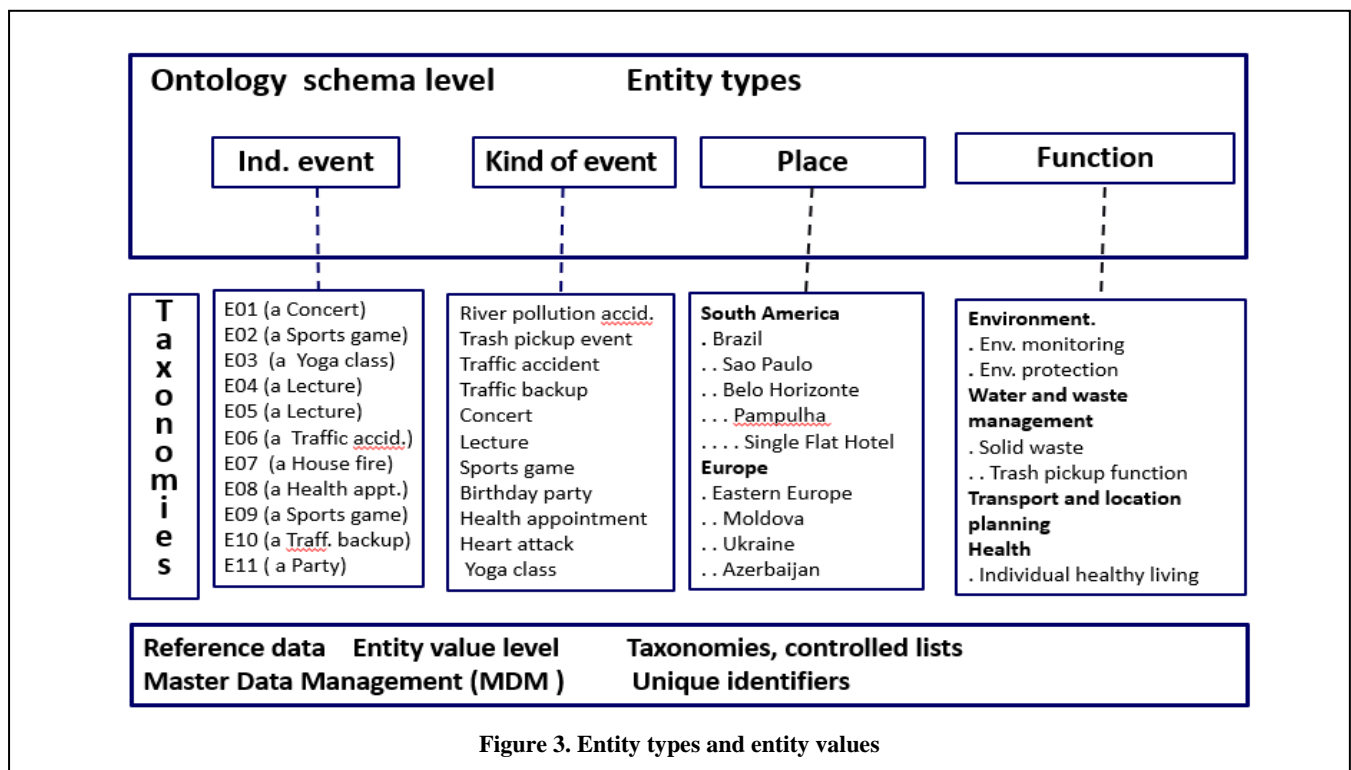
Ontology schema level Entity types

Ind. event

Kind of event

Place

Function

Taxonomies

E01 (a Concert)
E02 (a Sports game)
E03 (a Yoga class)
E04 (a Lecture)
E05 (a Lecture)
E06 (a Traffic accid.)
E07 (a House fire)
E08 (a Health appt.)
E09 (a Sports game)
E10 (a Traff. backup)
E11 ( a Party)

River pollution accid.
Trash pickup event
Traffic accident
Traffic backup
Concert
Lecture
Sports game
Birthday party
Health appointment
Heart attack
Yoga class

South America
. Brazil
. . Sao Paulo
. . Belo Horizonte
. . . Pampulha
. . . . Single Flat Hotel
Europe
. Eastern Europe
. . Moldova
. . Ukraine
. . Azerbaijan

Environment.
. Env. monitoring
. Env. protection
Water and waste management
. Solid waste
. . Trash pickup function
Transport and location planning
Health
. Individual healthy living

Reference data Entity value level Taxonomies, controlled lists
Master Data Management (MDM ) Unique identifiers

Figure 3. Entity types and entity values